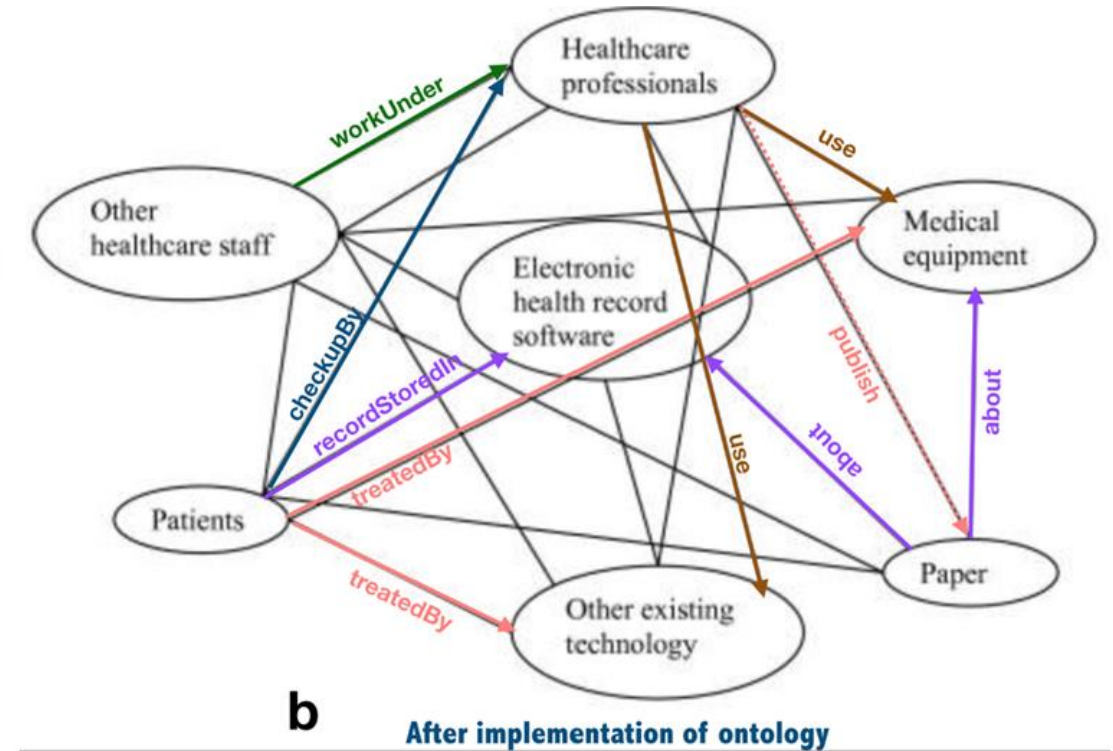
Healthcare professionals

workUnder

use

Other healthcare staff

Medical equipment

Electronic health record software

checkupBy

recordStoredIn

publish

about

about

use

treatedBy

Patients

Paper

treatedBy

Other existing technology

b

After implementation of ontology